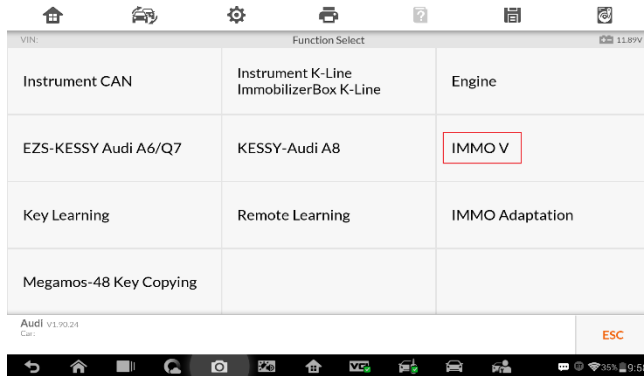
VIN:

Function Select

11.89V

| Instrument CAN | Instrument K-Line ImmobilizerBox K-Line | Engine |
|---|---|---|
| EZS-KESSY Audi A6/Q7 | KESSY-Audi A8 | IMMO V |
| Key Learning | Remote Learning | IMMO Adaptation |
| Megamos-48 Key Copying | | |

Audi V1.90.24
Car:

ESC

35% 9:5